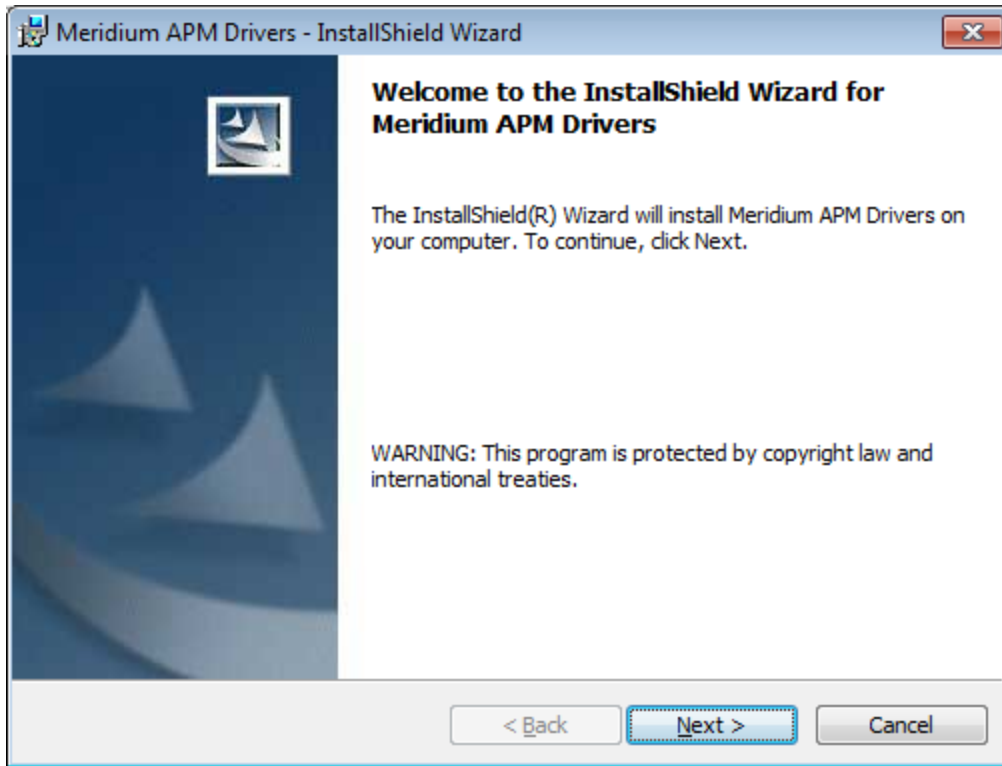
Meridium APM Drivers - InstallShield Wizard

Welcome to the InstallShield Wizard for Meridium APM Drivers

The InstallShield(R) Wizard will install Meridium APM Drivers on your computer. To continue, click Next.

WARNING: This program is protected by copyright law and international treaties.

< Back

Next >

Cancel